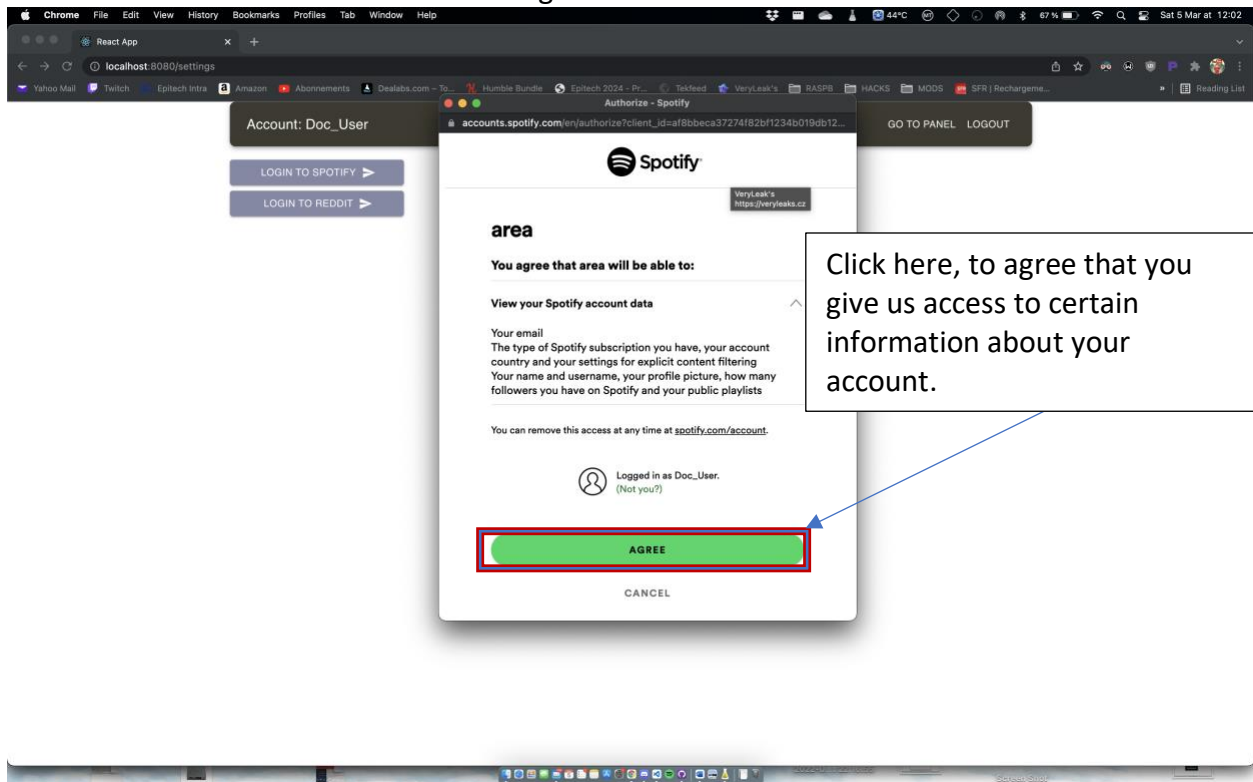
Chrome File Edit View History Bookmarks Profiles Tab Window Help

44°C 67 % Sat 5 Mar at 12:02

React App

localhost:8080/settings

Yahoo Mail Twitch Epitech Intra Amazon Abonnements Dealabs.com – To... Humble Bundle Epitech 2024 - Pr... Tekfeed VeryLeak's RASPB HACKS MODS SFR | Rechargeme... Reading List

Account: Doc_User

GO TO PANEL LOGOUT

LOGIN TO SPOTIFY

LOGIN TO REDDIT

Authorize - Spotify

accounts.spotify.com/en/authorize?client_id=af8bbeca37274f82bf1234b019db12...

Spotify

VeryLeak's
https://veryleaks.cz

area

You agree that area will be able to:

View your Spotify account data

Your email
The type of Spotify subscription you have, your account country and your settings for explicit content filtering
Your name and username, your profile picture, how many followers you have on Spotify and your public playlists

You can remove this access at any time at spotify.com/account.

Logged in as Doc_User.
(Not you?)

AGREE

CANCEL

Click here, to agree that you give us access to certain information about your account.